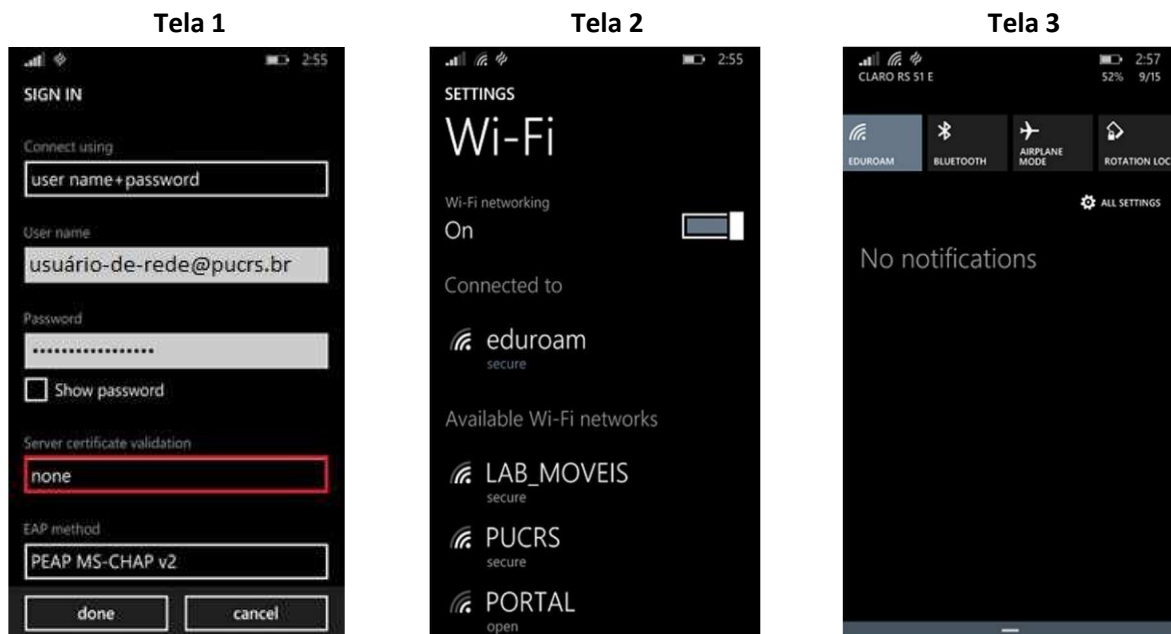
Tela 1

2:55

SIGN IN

Connect using

user name+password

User name

usuário-de-rede@pucrs.br

Password

•••••••••••••••••

Show password

Server certificate validation

none

EAP method

PEAP MS-CHAP v2

done

cancel

Tela 2

2:55

SETTINGS

Wi-Fi

Wi-Fi networking

On

Connected to

eduroam

secure

Available Wi-Fi networks

LAB_MOVEIS

secure

PUCRS

secure

PORTAL

open

Tela 3

CLARO RS 51 E

2:57

52% 9/15

EDUROAM

BLUETOOTH

AIRPLANE MODE

ROTATION LOC

ALL SETTINGS

No notifications